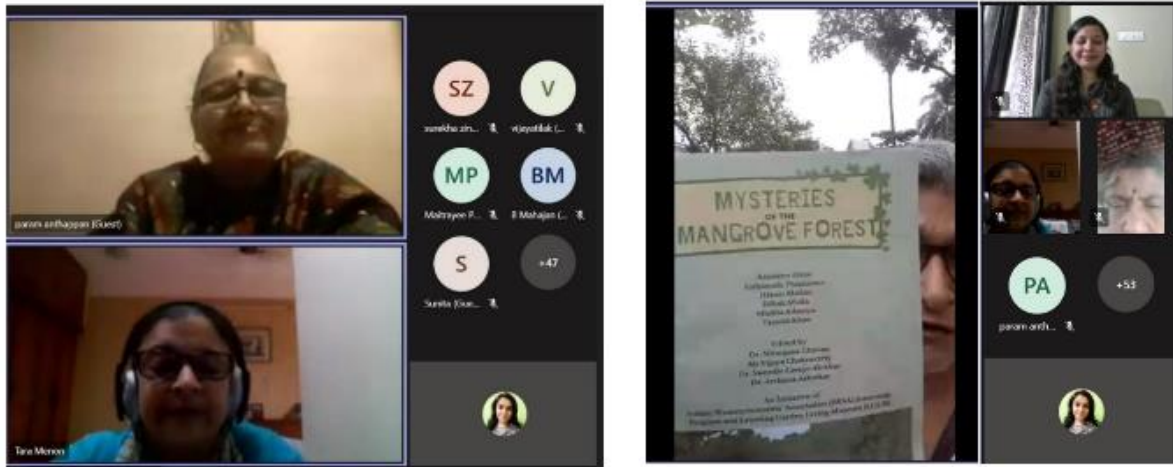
param anthappan (Guest)

SZ
surekha zin...

V
vijayatilak (...

MP
Maitrayee P...

BM
B Mahajan (...

S
Sunita (Gue...

+47

Tara Menon

MYSTERIES OF THE MANGROVE FOREST

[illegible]

Edited by
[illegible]

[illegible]

PA
param anth...

+53